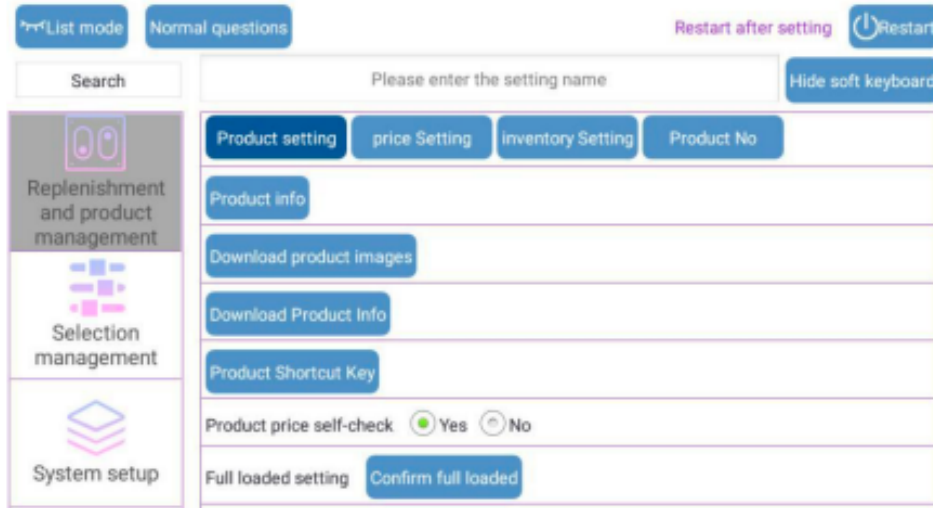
List mode Normal questions Restart after setting Restart

Search Please enter the setting name Hide soft keyboard

Replenishment and product management

Selection management

System setup

Product setting price Setting inventory Setting Product No

Product info

Download product images

Download Product Info

Product Shortcut Key

Product price self-check Yes No

Full loaded setting Confirm full loaded